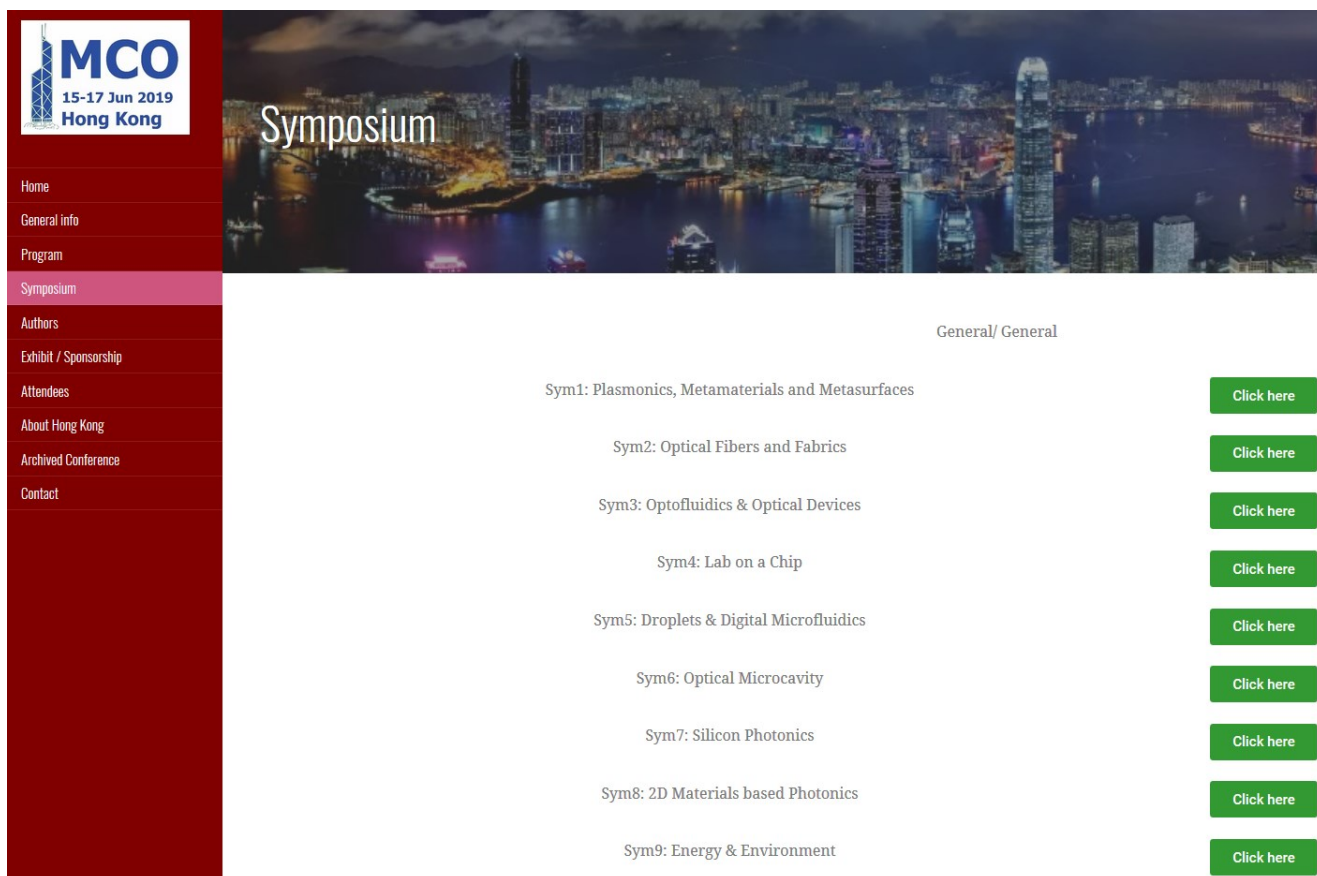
MCO
15-17 Jun 2019
Hong Kong

Home
General info
Program
Symposium
Authors
Exhibit / Sponsorship
Attendees
About Hong Kong
Archived Conference
Contact

Symposium

General/ General

Sym1: Plasmonics, Metamaterials and Metasurfaces
Click here

Sym2: Optical Fibers and Fabrics
Click here

Sym3: Optofluidics & Optical Devices
Click here

Sym4: Lab on a Chip
Click here

Sym5: Droplets & Digital Microfluidics
Click here

Sym6: Optical Microcavity
Click here

Sym7: Silicon Photonics
Click here

Sym8: 2D Materials based Photonics
Click here

Sym9: Energy & Environment
Click here